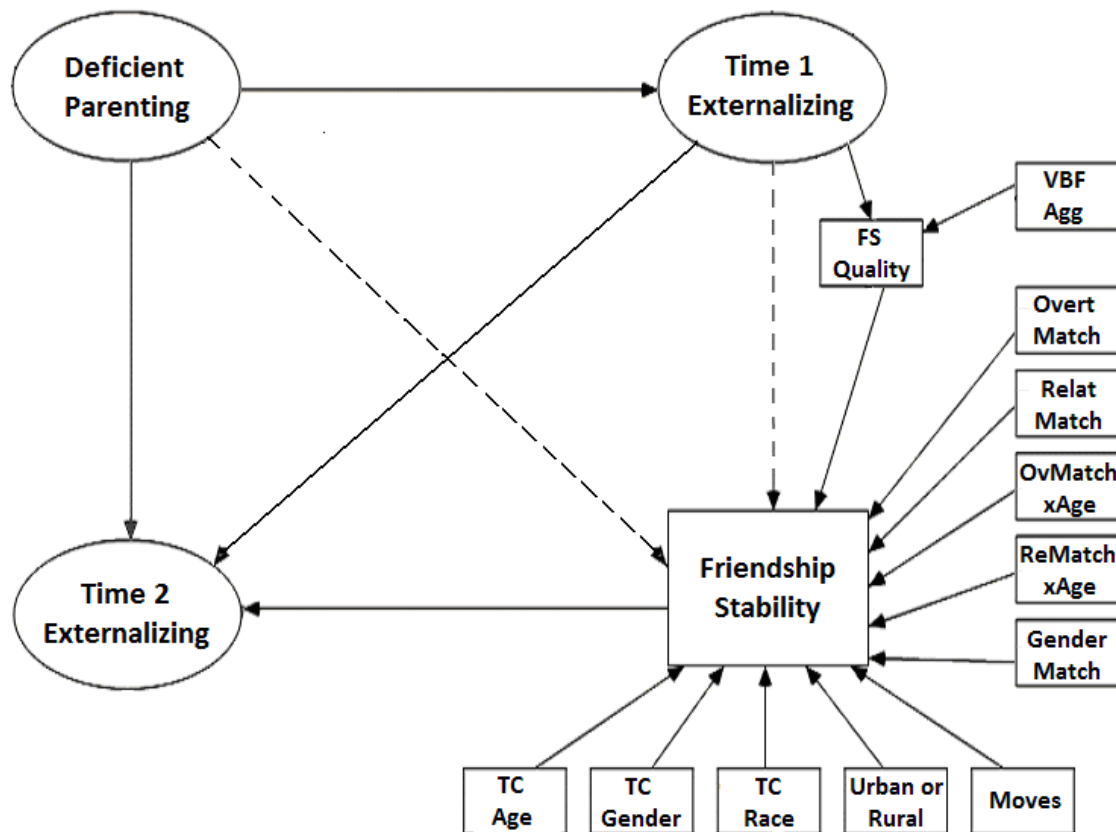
Deficient Parenting

Time 1 Externalizing

VBF Agg

FS Quality

Overt Match

Relat Match

OvMatch xAge

ReMatch xAge

Gender Match

Friendship Stability

Time 2 Externalizing

TC Age

TC Gender

TC Race

Urban or Rural

Moves